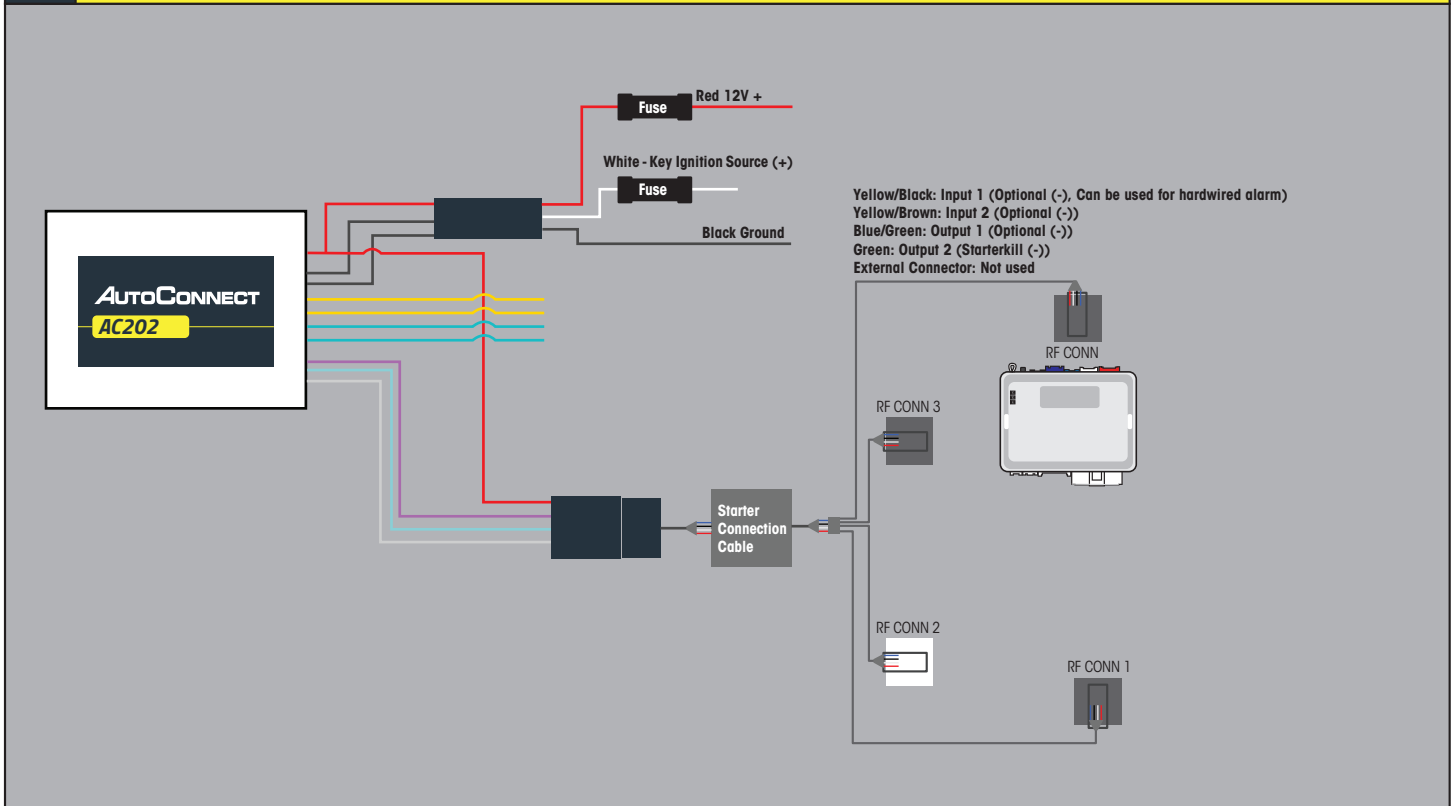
AutoConnect
AC202

Fuse
Red 12V +

White - Key Ignition Source (+)

Fuse

Black Ground

Yellow/Black: Input 1 (Optional (-), Can be used for hardwired alarm)
Yellow/Brown: Input 2 (Optional (-))
Blue/Green: Output 1 (Optional (-))
Green: Output 2 (Starterkill (-))
External Connector: Not used

RF CONN

RF CONN 3

Starter Connection Cable

RF CONN 2

RF CONN 1